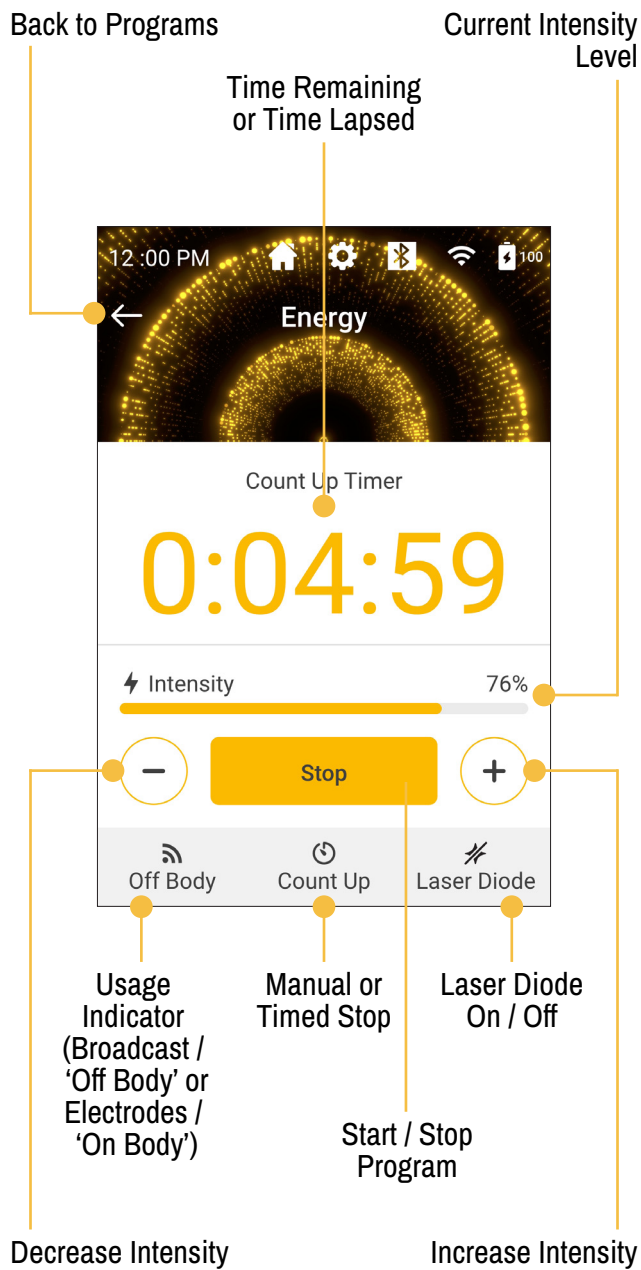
Back to Programs

Current Intensity Level

Time Remaining or Time Lapsed

12 :00 PM

100

Energy

Count Up Timer

0:04:59

Intensity

76%

−

Stop

+

Off Body

Count Up

Laser Diode

Usage Indicator (Broadcast / ‘Off Body’ or Electrodes / ‘On Body’)

Manual or Timed Stop

Laser Diode On / Off

Start / Stop Program

Decrease Intensity

Increase Intensity